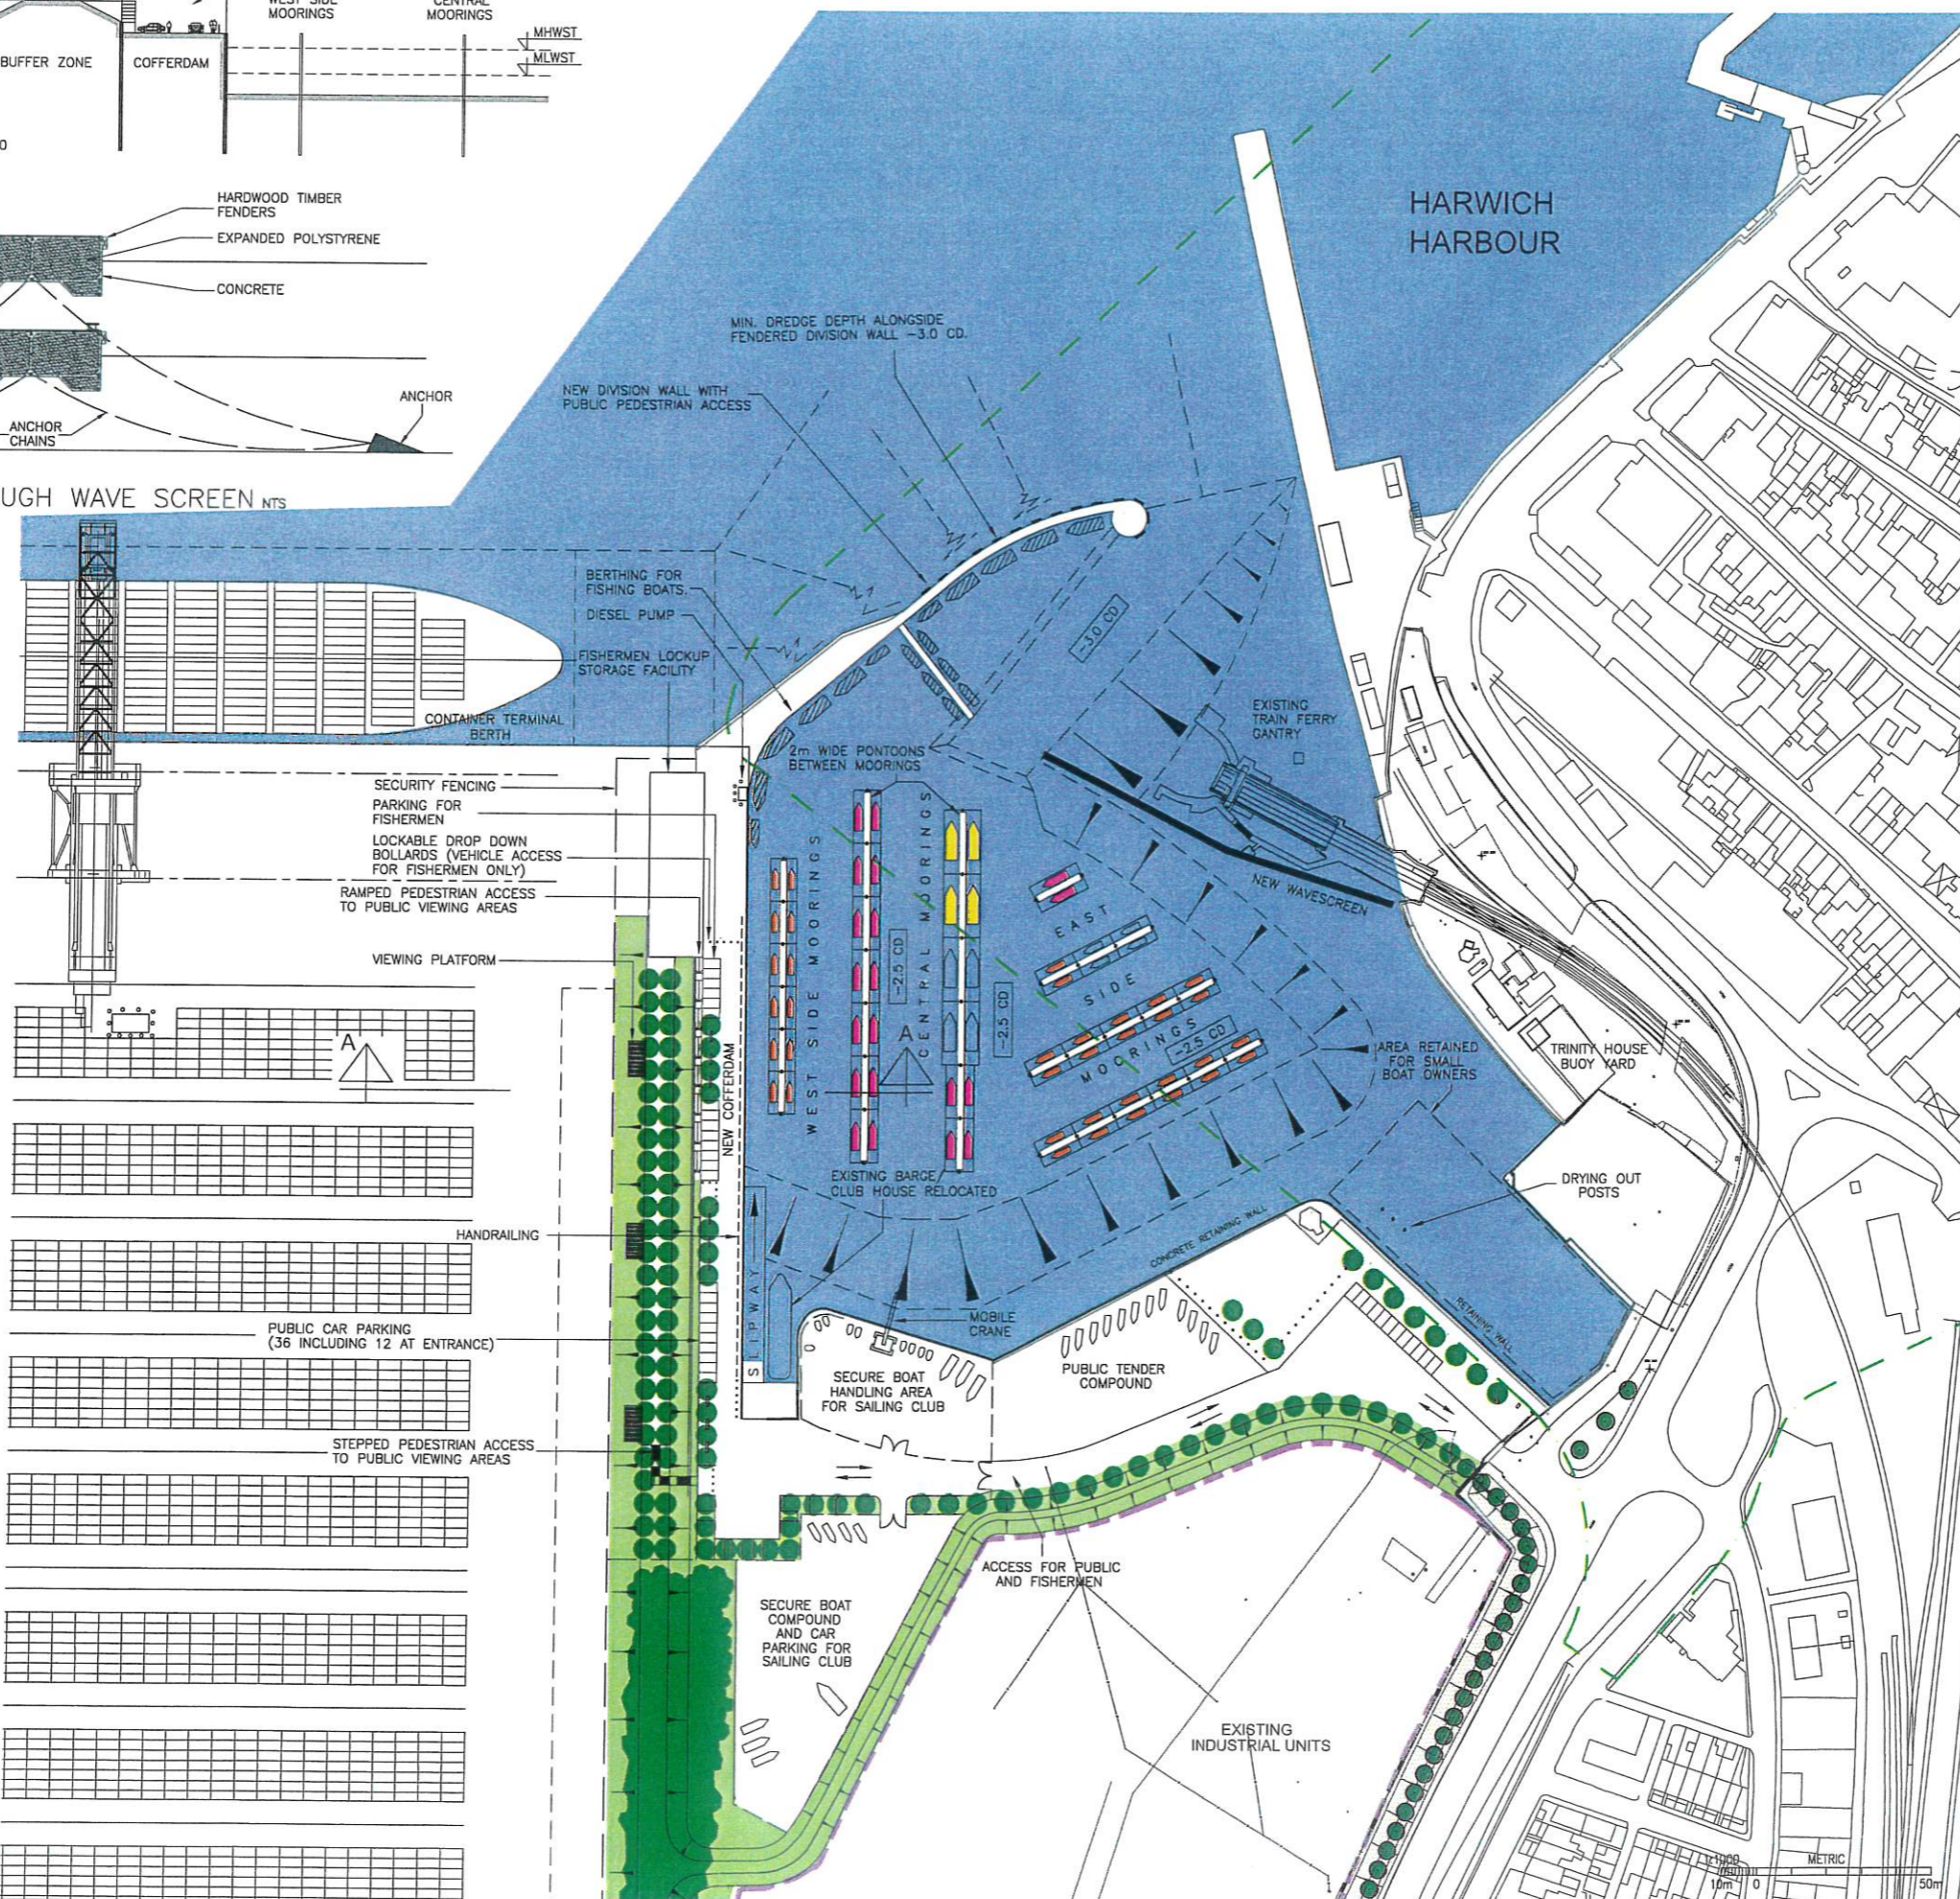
WEST SIDE MOORINGS

CENTRAL MOORINGS

MHWST

MLWST

BUFFER ZONE

COFFERDAM

HARDWOOD TIMBER FENDERS

EXPANDED POLYSTYRENE

CONCRETE

ANCHOR

ANCHOR CHAINS

UGH WAVE SCREEN NTS

HARWICH HARBOUR

MIN. DREDGE DEPTH ALONGSIDE FENDERED DIVISION WALL -3.0 CD.

NEW DIVISION WALL WITH PUBLIC PEDESTRIAN ACCESS

BERTHING FOR FISHING BOATS.

DIESEL PUMP

FISHERMEN LOCKUP STORAGE FACILITY

CONTAINER TERMINAL BERTH

-3.0 CD

EXISTING TRAIN FERRY GANTRY

2m WIDE PONTOONS BETWEEN MOORINGS

SECURITY FENCING

PARKING FOR FISHERMEN

LOCKABLE DROP DOWN BOLLARDS (VEHICLE ACCESS FOR FISHERMEN ONLY)

RAMPED PEDESTRIAN ACCESS TO PUBLIC VIEWING AREAS

VIEWING PLATFORM

NEW WAVESCREEN

WEST SIDE MOORINGS

CENTRAL MOORINGS

-2.5 CD

-2.5 CD

A

A

EAST SIDE MOORINGS

-2.5 CD

NEW COFFERDAM

AREA RETAINED FOR SMALL BOAT OWNERS

TRINITY HOUSE BUOY YARD

EXISTING BARGE/ CLUB HOUSE RELOCATED

DRYING OUT POSTS

HANDRAILING

CONCRETE RETAINING WALL

RETAINING WALL

SLIPWAY

MOBILE CRANE

PUBLIC CAR PARKING (36 INCLUDING 12 AT ENTRANCE)

SECURE BOAT HANDLING AREA FOR SAILING CLUB

PUBLIC TENDER COMPOUND

STEPPED PEDESTRIAN ACCESS TO PUBLIC VIEWING AREAS

ACCESS FOR PUBLIC AND FISHERMEN

SECURE BOAT COMPOUND AND CAR PARKING FOR SAILING CLUB

EXISTING INDUSTRIAL UNITS

1:1000

METRIC

10m 0 50m